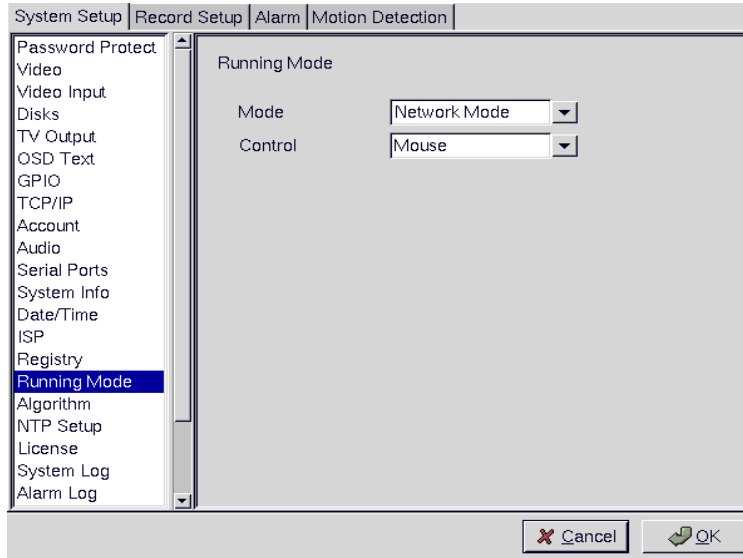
System Setup | Record Setup | Alarm | Motion Detection

Password Protect
Video
Video Input
Disks
TV Output
OSD Text
GPIO
TCP/IP
Account
Audio
Serial Ports
System Info
Date/Time
ISP
Registry
Running Mode
Algorithm
NTP Setup
License
System Log
Alarm Log

Running Mode

Mode Network Mode
Control Mouse

Cancel OK